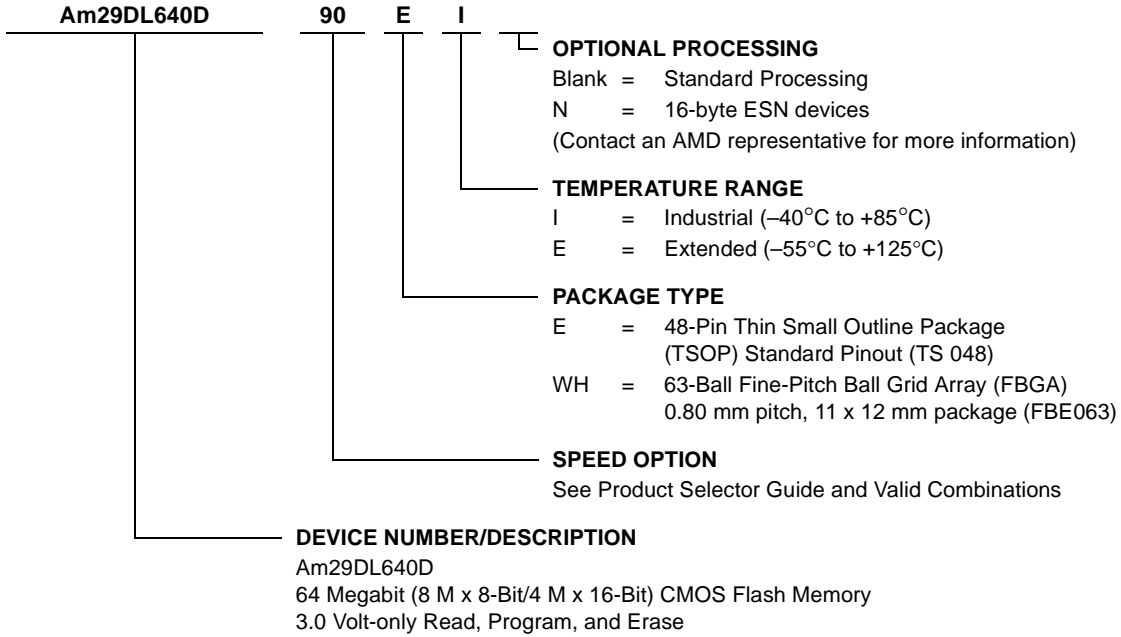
Am29DL640D 90 E I

OPTIONAL PROCESSING
Blank = Standard Processing
N = 16-byte ESN devices
(Contact an AMD representative for more information)

TEMPERATURE RANGE
I = Industrial (–40°C to +85°C)
E = Extended (–55°C to +125°C)

PACKAGE TYPE
E = 48-Pin Thin Small Outline Package (TSOP) Standard Pinout (TS 048)
WH = 63-Ball Fine-Pitch Ball Grid Array (FBGA) 0.80 mm pitch, 11 x 12 mm package (FBE063)

SPEED OPTION
See Product Selector Guide and Valid Combinations

DEVICE NUMBER/DESCRIPTION
Am29DL640D
64 Megabit (8 M x 8-Bit/4 M x 16-Bit) CMOS Flash Memory
3.0 Volt-only Read, Program, and Erase